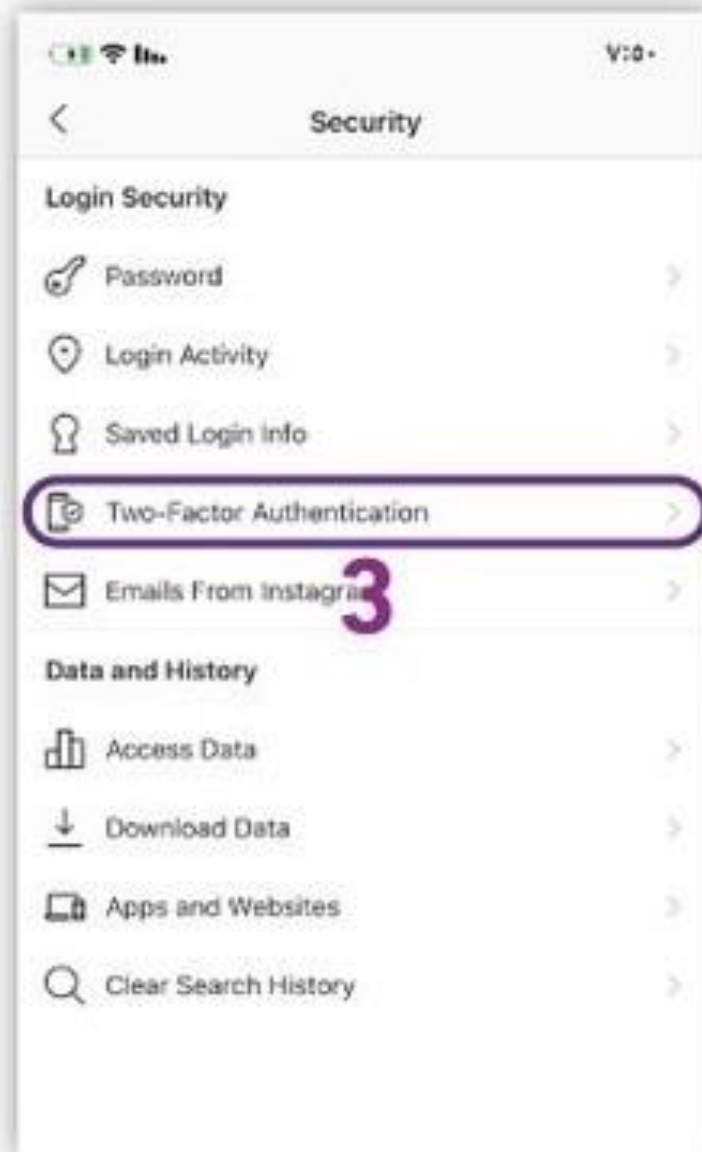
V:0・

Security

Login Security

Password

Login Activity

Saved Login Info

Two-Factor Authentication

Emails From Instagra

3

Data and History

Access Data

Download Data

Apps and Websites

Clear Search History